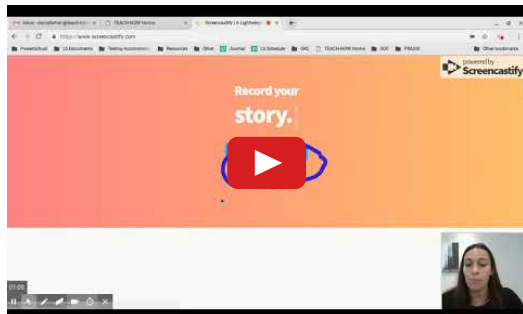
Inbox - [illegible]@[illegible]
TEACH NOW Home
Screencastify | A Lightweig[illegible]
https://www.screencastify.com
PowerSchool
LS Documents
Testing Accommodations
Resources
Other
Journal
LS Schedule
GIIS
TEACH NOW Home
SOC
PRAXIS
Other bookmarks
powered by
Screencastify
Record your
story.
01:06